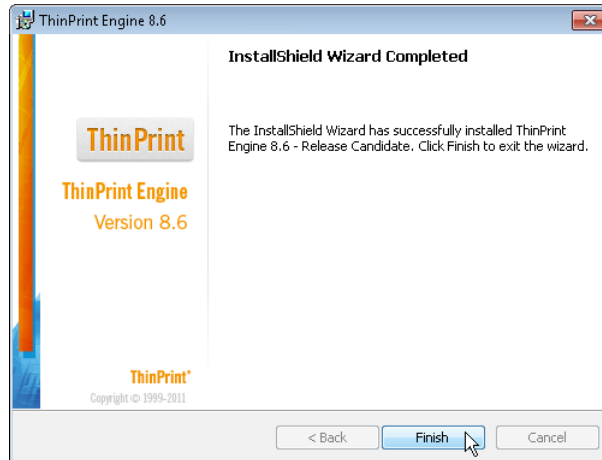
ThinPrint Engine 8.6

InstallShield Wizard Completed

ThinPrint

ThinPrint Engine
Version 8.6

The InstallShield Wizard has successfully installed ThinPrint Engine 8.6 - Release Candidate. Click Finish to exit the wizard.

ThinPrint®
Copyright © 1999-2011

< Back
Finish
Cancel